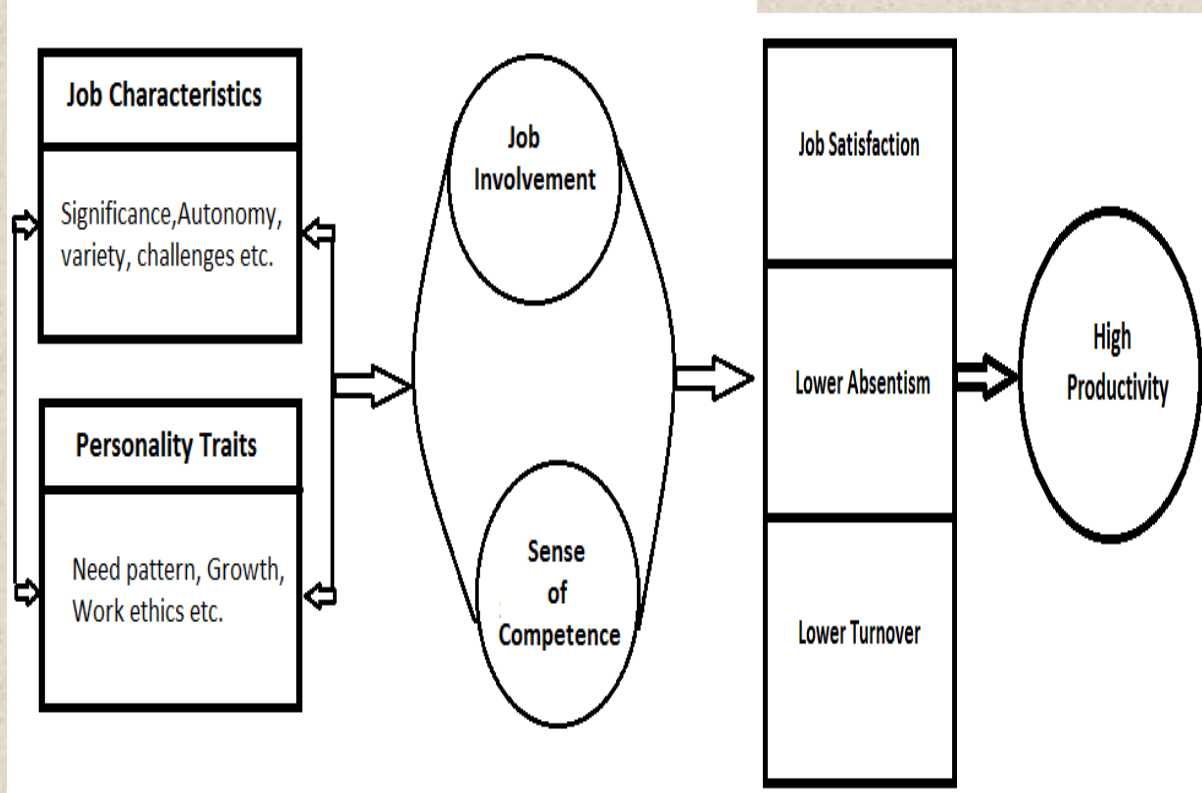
Job Characteristics

Significance,Autonomy, variety, challenges etc.

Personality Traits

Need pattern, Growth, Work ethics etc.

Job Involvement

Sense of Competence

Job Satisfaction

Lower Absentism

Lower Turnover

High Productivity